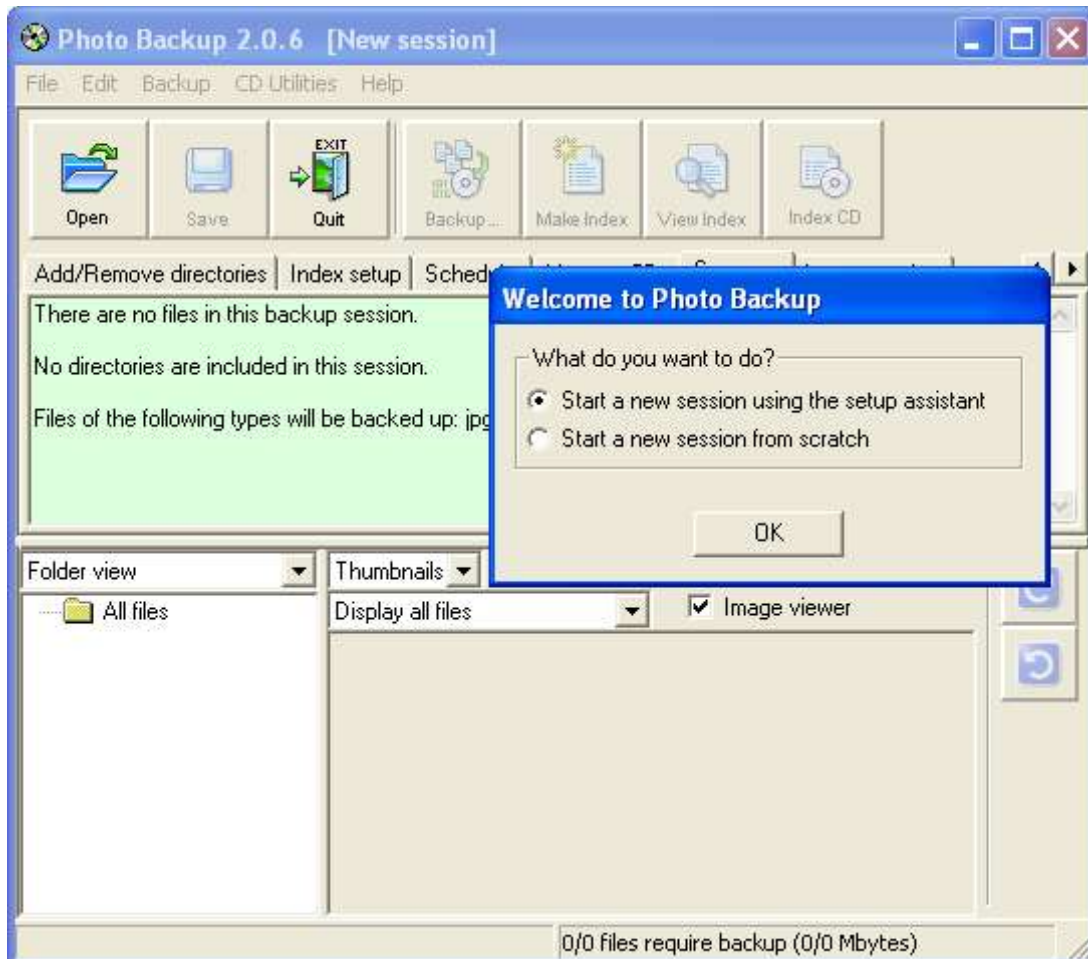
Photo Backup 2.0.6 [New session]

File Edit Backup CD Utilities Help

EXIT

Open Save Quit Backup... Make Index View Index Index CD

Add/Remove directories | Index setup | Sched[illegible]

There are no files in this backup session.

No directories are included in this session.

Files of the following types will be backed up: jpg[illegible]

Welcome to Photo Backup

What do you want to do?

Start a new session using the setup assistant

Start a new session from scratch

OK

Folder view

Thumbnails

All files

Display all files

Image viewer

0/0 files require backup (0/0 Mbytes)